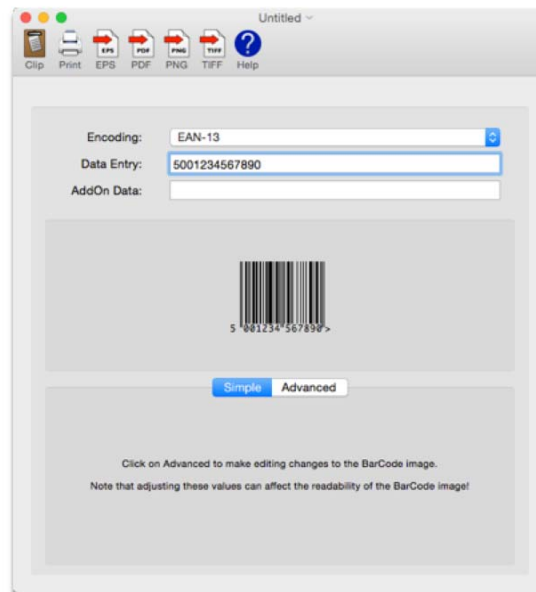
Untitled

EPS PDF PNG TIFF

Clip Print EPS PDF PNG TIFF Help

Encoding: EAN-13

Data Entry: 5001234567890

AddOn Data:

5 001234 567890 >

Simple Advanced

Click on Advanced to make editing changes to the BarCode image.

Note that adjusting these values can affect the readability of the BarCode image!